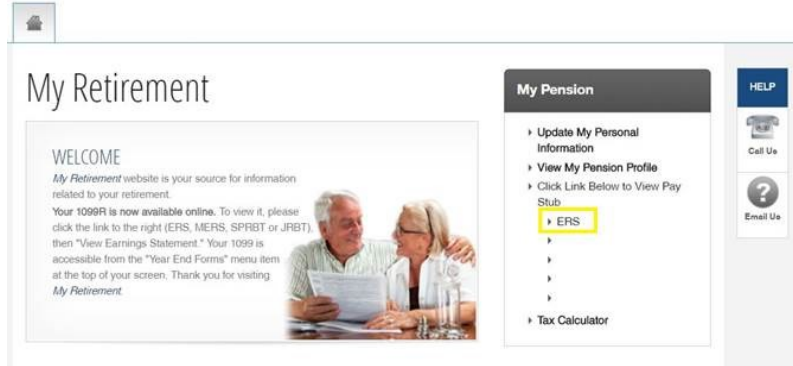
My Retirement

WELCOME

*My Retirement* website is your source for information related to your retirement.

Your 1099R is now available online. To view it, please click the link to the right (ERS, MERS, SPRBT or JRBT), then "View Earnings Statement." Your 1099 is accessible from the "Year End Forms" menu item at the top of your screen. Thank you for visiting *My Retirement*.

My Pension

- Update My Personal Information
- View My Pension Profile
- Click Link Below to View Pay Stub
  - ERS
- Tax Calculator

HELP

Call Us

Email Us